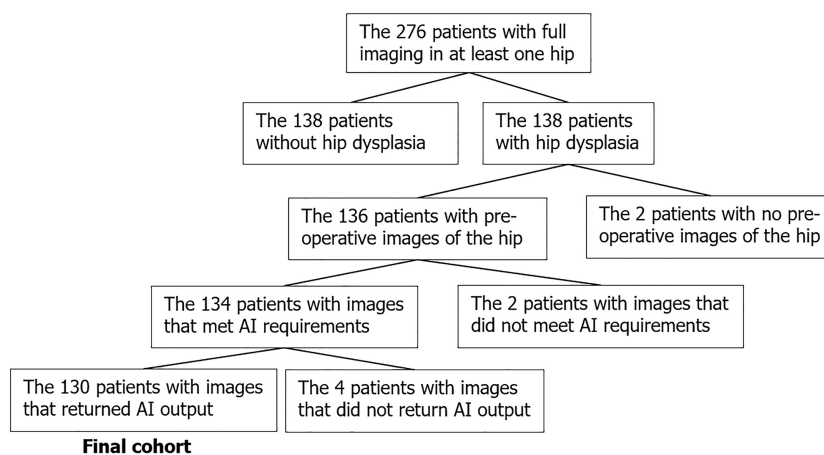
The 276 patients with full imaging in at least one hip

The 138 patients without hip dysplasia

The 138 patients with hip dysplasia

The 136 patients with preoperative images of the hip

The 2 patients with no preoperative images of the hip

The 134 patients with images that met AI requirements

The 2 patients with images that did not meet AI requirements

The 130 patients with images that returned AI output

The 4 patients with images that did not return AI output

**Final cohort**